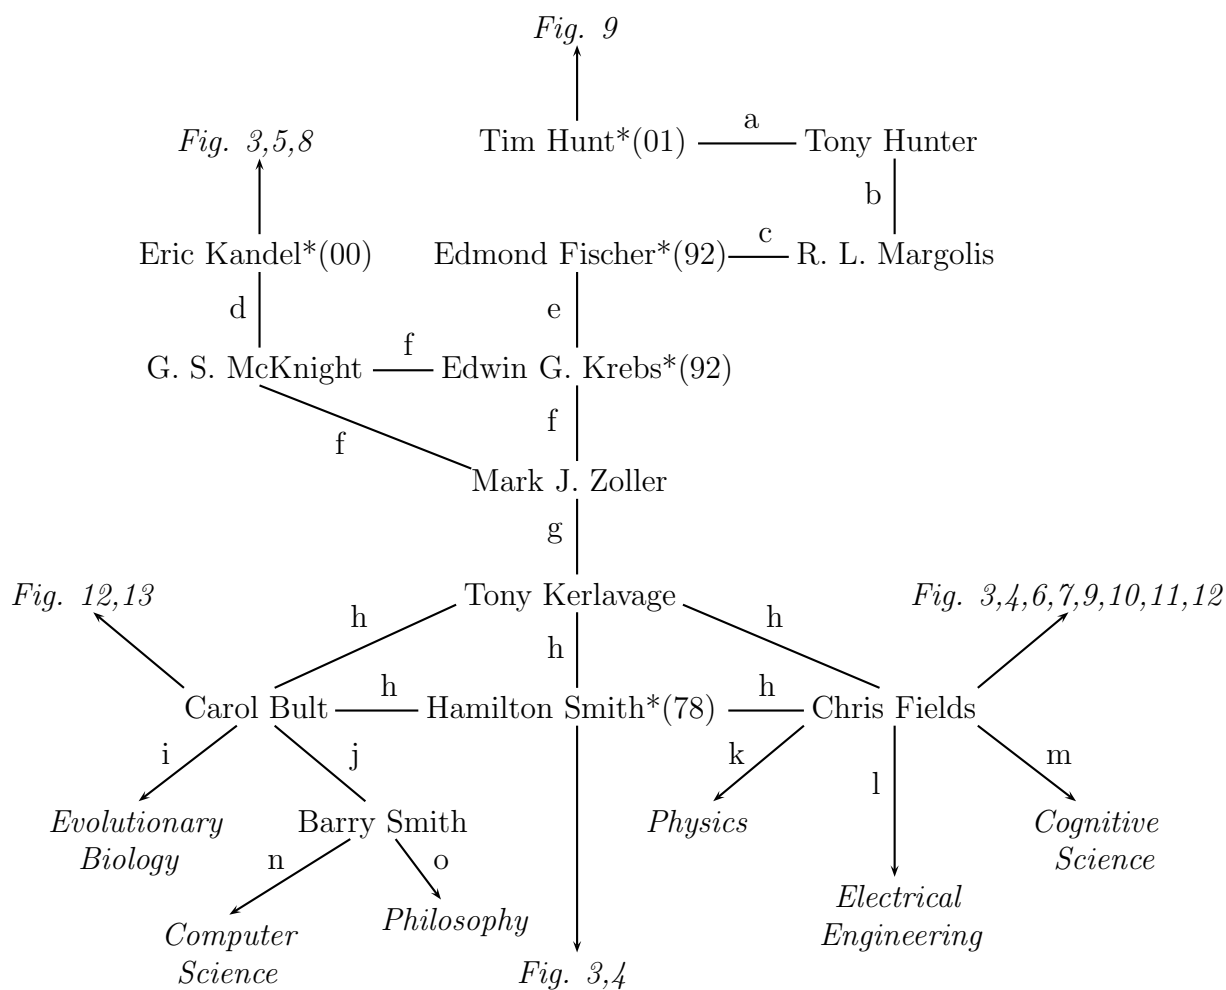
Fig. 9

Tim Hunt*(01) a Tony Hunter

Fig. 3,5,8

b

Eric Kandel*(00)

Edmond Fischer*(92) c R. L. Margolis

d

e

G. S. McKnight f Edwin G. Krebs*(92)

f

f

Mark J. Zoller

g

Fig. 12,13

Tony Kerlavage

Fig. 3,4,6,7,9,10,11,12

h

h

h

Carol Bult h Hamilton Smith*(78) h Chris Fields

i

j

k

l

m

Evolutionary Biology

Barry Smith

Physics

Cognitive Science

n

o

Electrical Engineering

Computer Science

Philosophy

Fig. 3,4